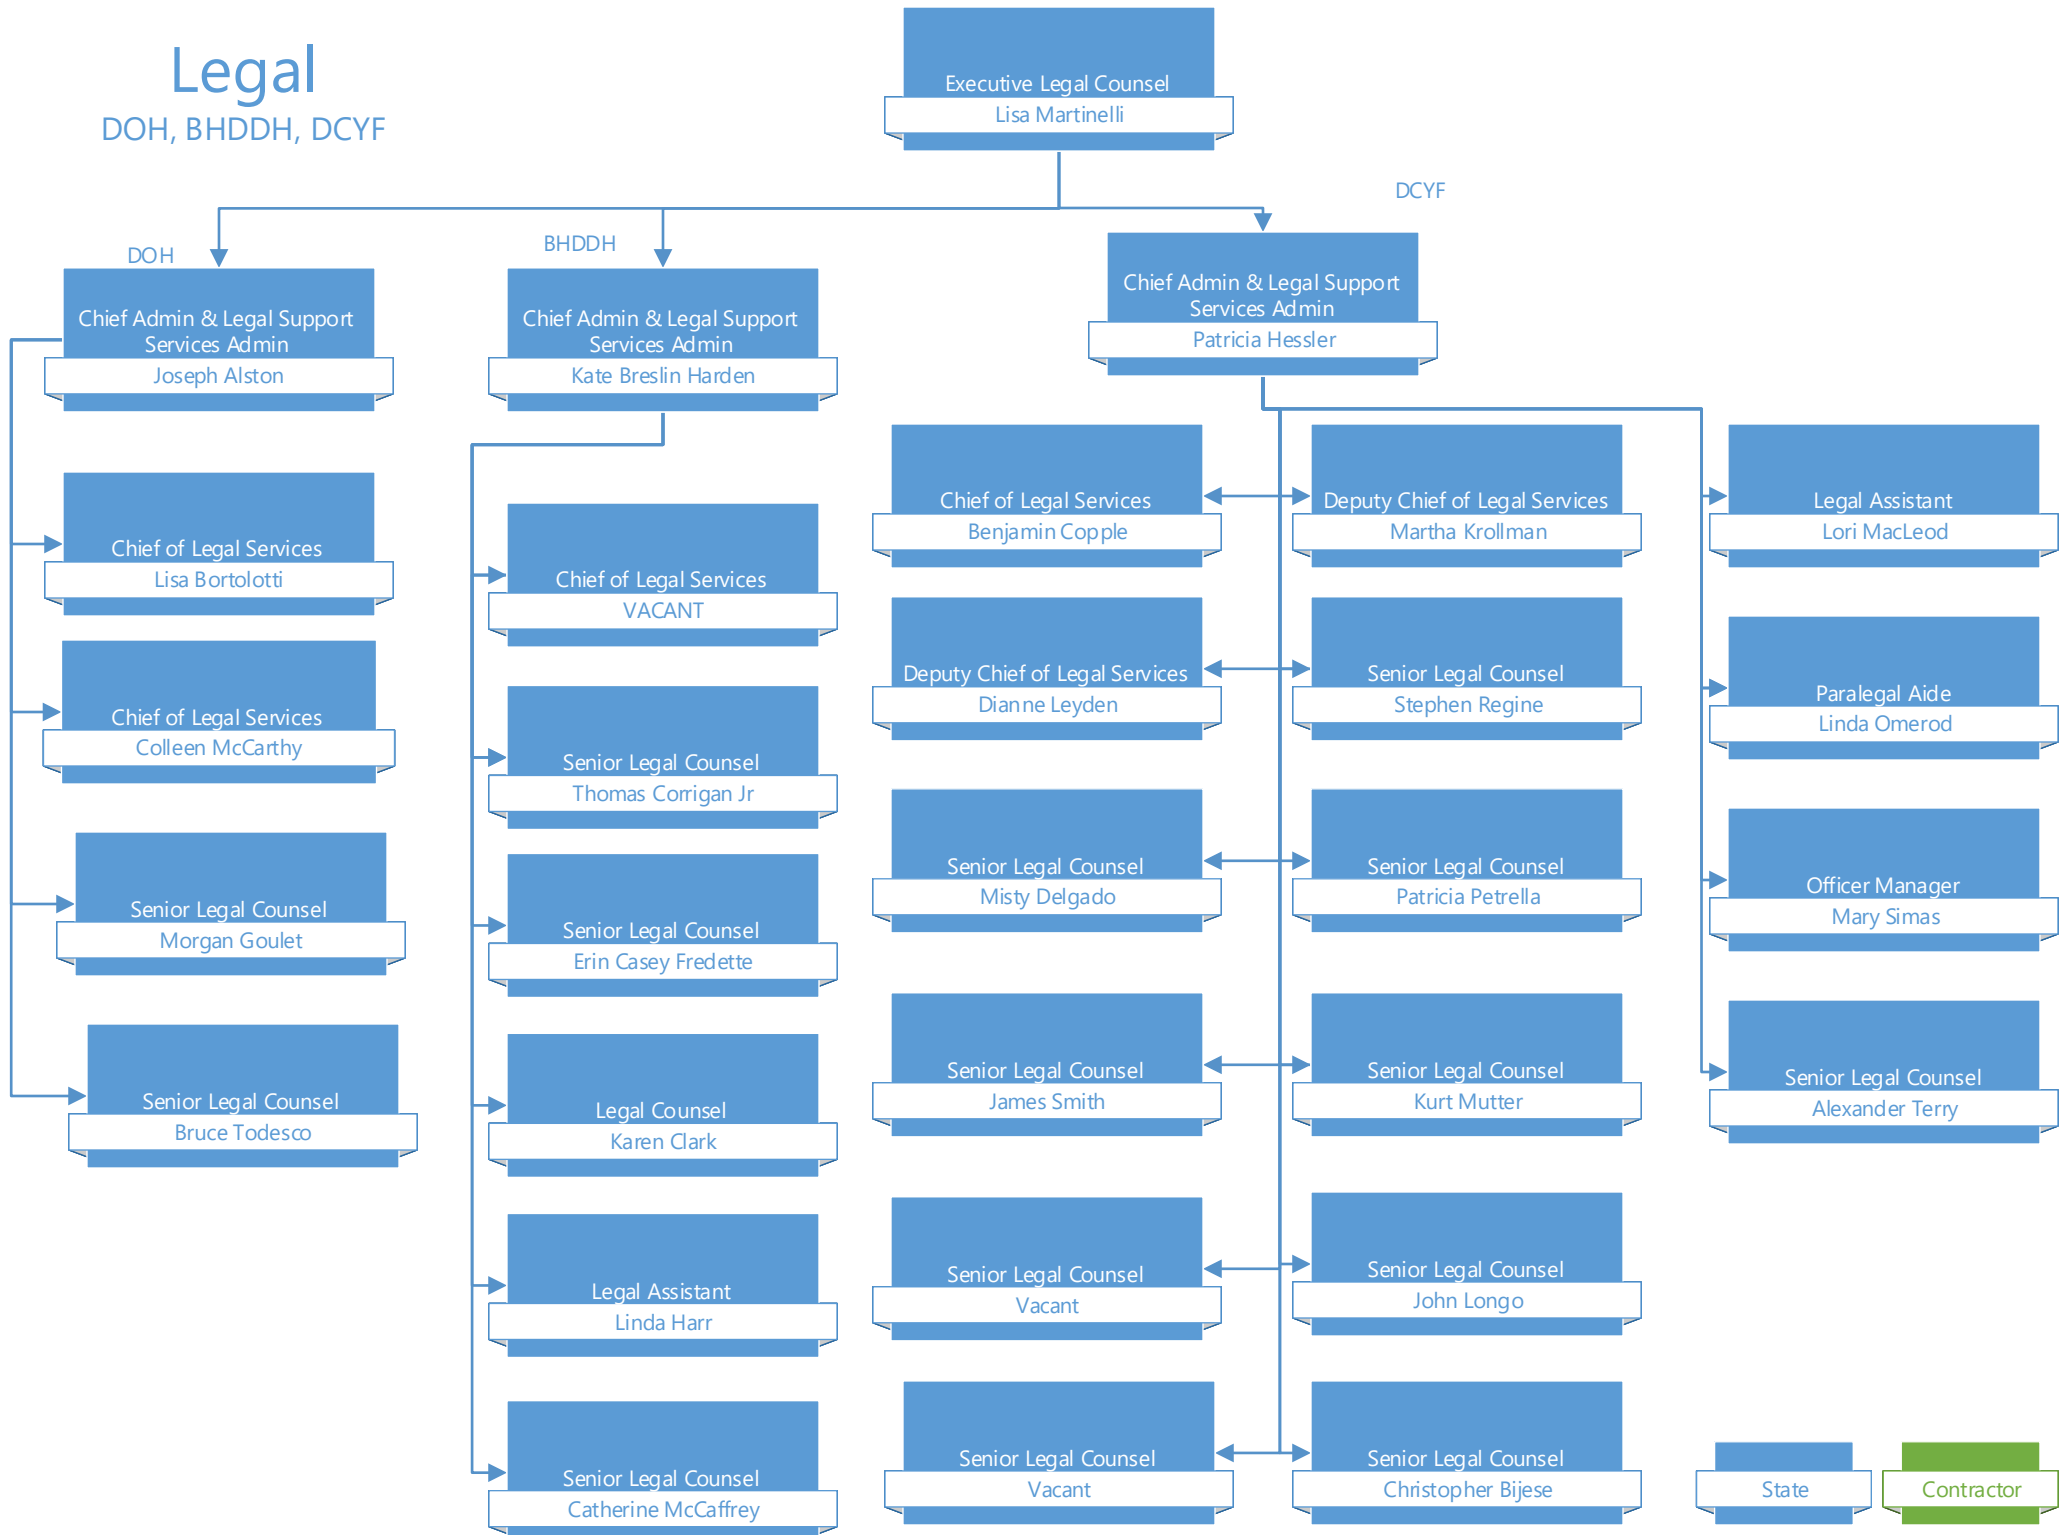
Legal
DOH, BHDDH, DCYF

Executive Legal Counsel
Lisa Martinelli

DOH

Chief Admin & Legal Support Services Admin
Joseph Alston

Chief of Legal Services
Lisa Bortolotti

Chief of Legal Services
Colleen McCarthy

Senior Legal Counsel
Morgan Goulet

Senior Legal Counsel
Bruce Todesco

BHDDH

Chief Admin & Legal Support Services Admin
Kate Breslin Harden

Chief of Legal Services
VACANT

Senior Legal Counsel
Thomas Corrigan Jr

Senior Legal Counsel
Erin Casey Fredette

Legal Counsel
Karen Clark

Legal Assistant
Linda Harr

Senior Legal Counsel
Catherine McCaffrey

DCYF

Chief Admin & Legal Support Services Admin
Patricia Hessler

Chief of Legal Services
Benjamin Copple

Deputy Chief of Legal Services
Martha Krollman

Legal Assistant
Lori MacLeod

Deputy Chief of Legal Services
Dianne Leyden

Senior Legal Counsel
Stephen Regine

Paralegal Aide
Linda Omerod

Senior Legal Counsel
Misty Delgado

Senior Legal Counsel
Patricia Petrella

Officer Manager
Mary Simas

Senior Legal Counsel
James Smith

Senior Legal Counsel
Kurt Mutter

Senior Legal Counsel
Alexander Terry

Senior Legal Counsel
Vacant

Senior Legal Counsel
John Longo

Senior Legal Counsel
Vacant

Senior Legal Counsel
Christopher Bijese

State

Contractor